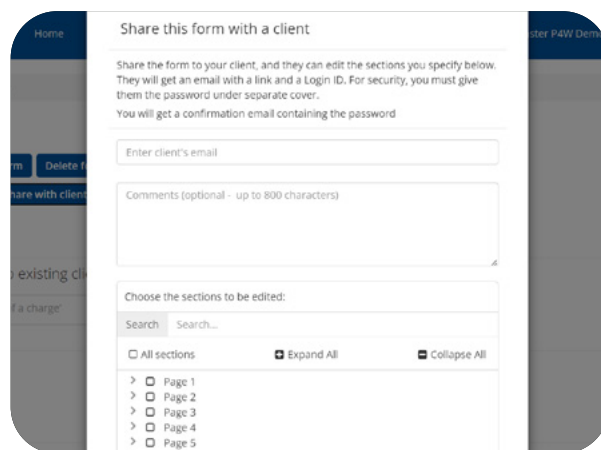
Home

ster P4W Dem

Share this form with a client

Share the form to your client, and they can edit the sections you specify below. They will get an email with a link and a Login ID. For security, you must give them the password under separate cover.

You will get a confirmation email containing the password

rm

Delete f

hare with client

Enter client's email

Comments (optional - up to 800 characters)

existing cl

f a charge'

Choose the sections to be edited:

Search

Search...

All sections

Expand All

Collapse All

Page 1

Page 2

Page 3

Page 4

Page 5